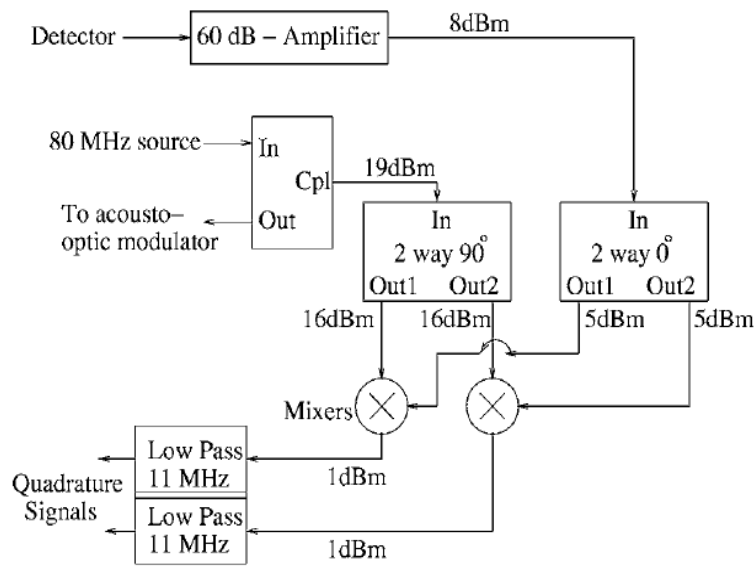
Detector
60 dB – Amplifier
8dBm
80 MHz source
In
Cpl
Out
To acousto–optic modulator
19dBm
In
2 way 90°
Out1 Out2
In
2 way 0°
Out1 Out2
16dBm
16dBm
5dBm
5dBm
Mixers
Low Pass 11 MHz
1dBm
Quadrature Signals
Low Pass 11 MHz
1dBm